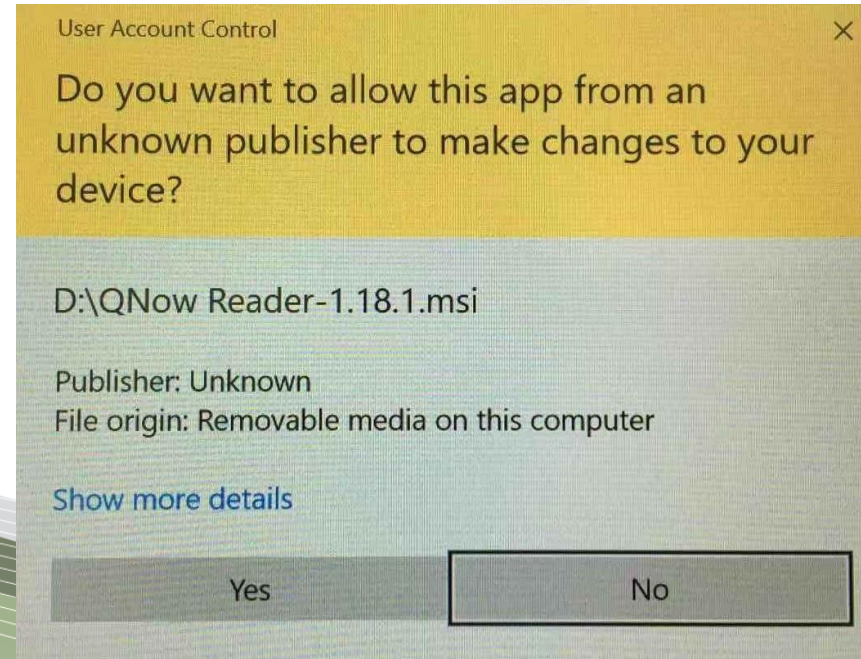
User Account Control

×

Do you want to allow this app from an unknown publisher to make changes to your device?

D:\QNow Reader-1.18.1.msi

Publisher: Unknown
File origin: Removable media on this computer

Show more details

Yes

No